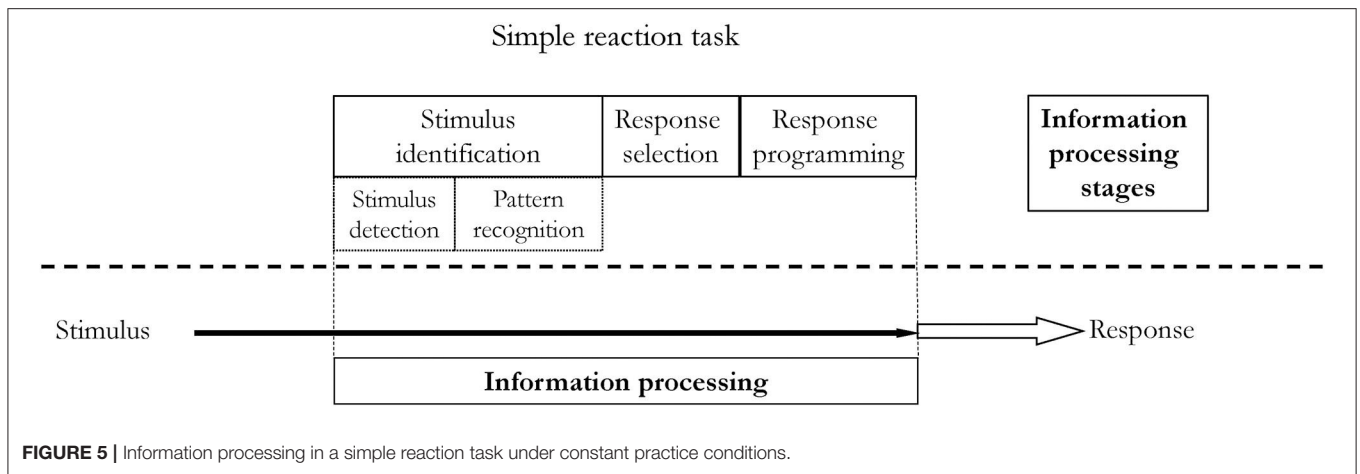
Simple reaction task

Stimulus identification

Response selection

Response programming

Information processing stages

Stimulus detection

Pattern recognition

Stimulus

Response

Information processing

**FIGURE 5 |** Information processing in a simple reaction task under constant practice conditions.